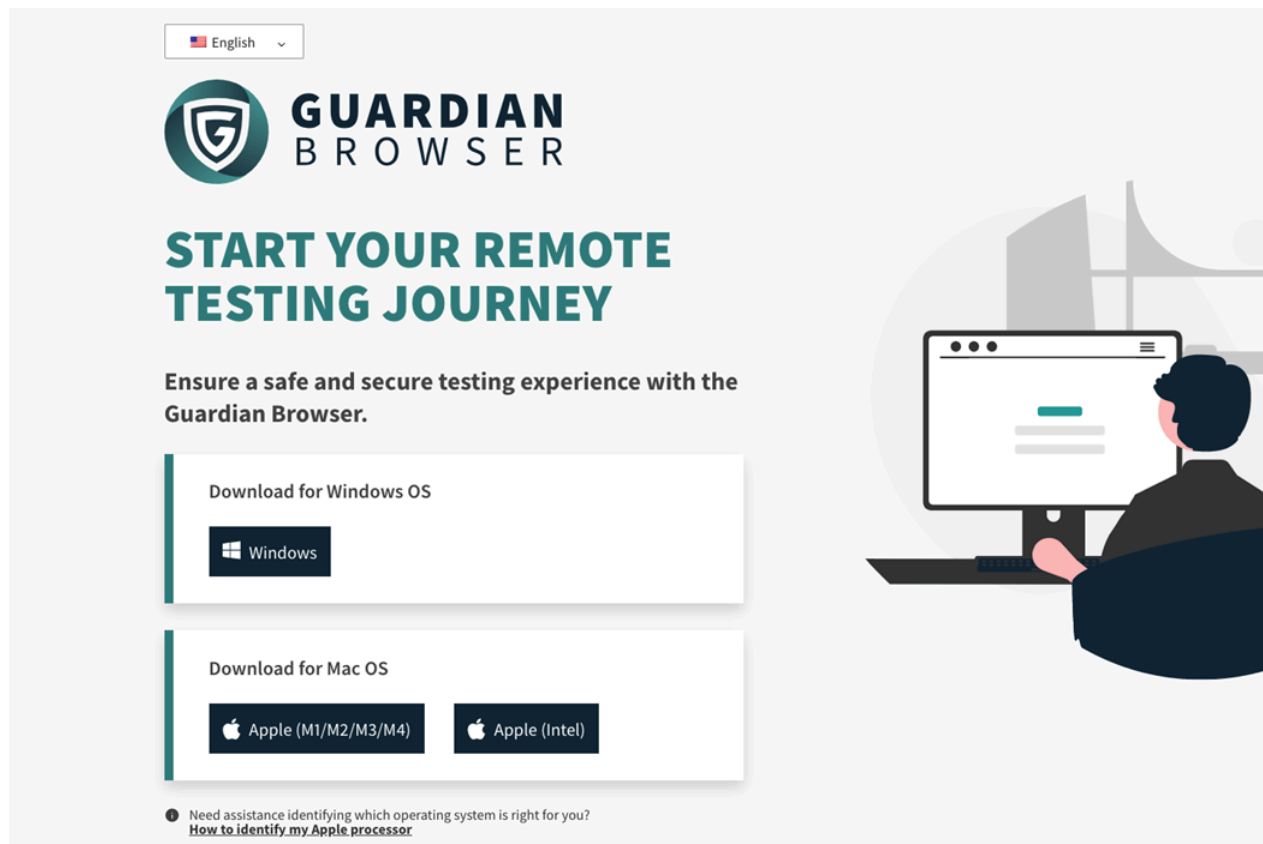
English

G

GUARDIAN
BROWSER

START YOUR REMOTE TESTING JOURNEY

Ensure a safe and secure testing experience with the Guardian Browser.

Download for Windows OS

Windows

Download for Mac OS

Apple (M1/M2/M3/M4)

Apple (Intel)

Need assistance identifying which operating system is right for you?
How to identify my Apple processor